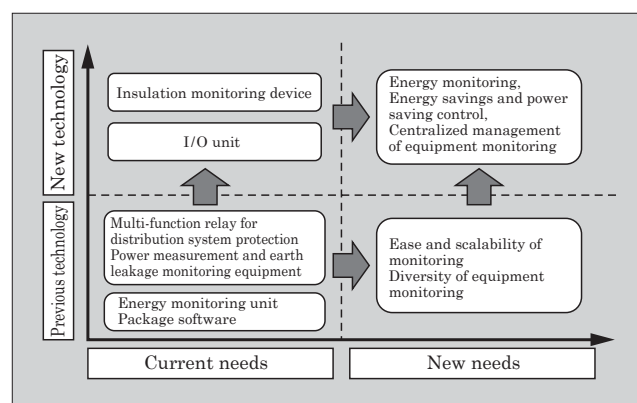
New technology

Previous technology

Insulation monitoring device

I/O unit

Energy monitoring, Energy savings and power saving control, Centralized management of equipment monitoring

Multi-function relay for distribution system protection Power measurement and earth leakage monitoring equipment

Energy monitoring unit Package software

Ease and scalability of monitoring Diversity of equipment monitoring

Current needs

New needs